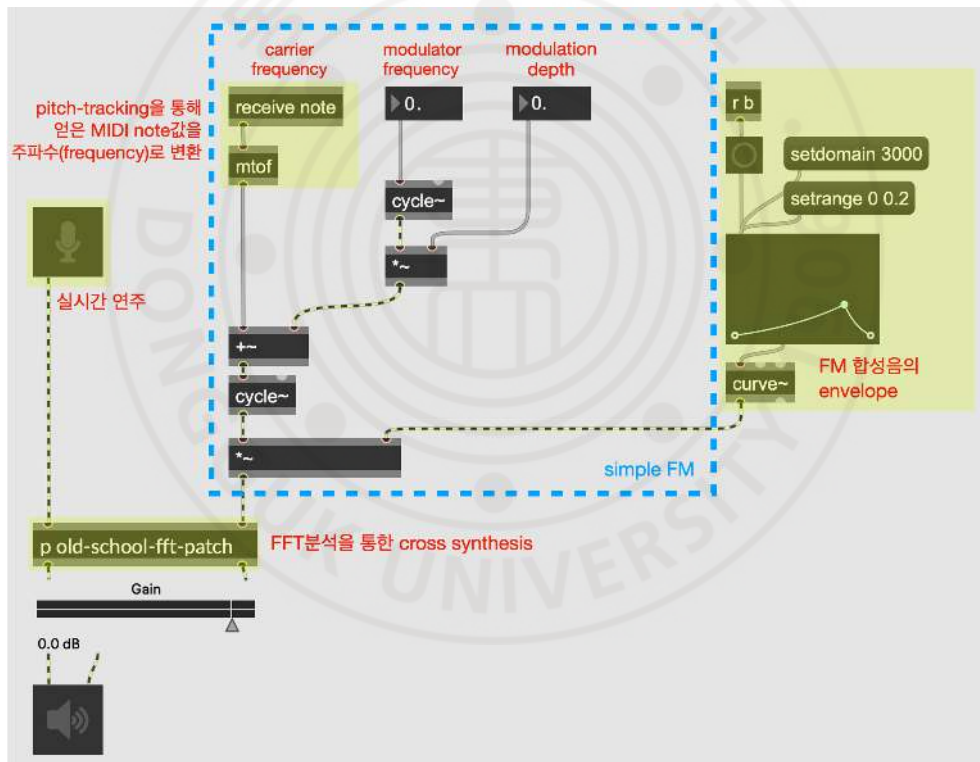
pitch-tracking을 통해 얻은 MIDI note값을 주파수(frequency)로 변환

carrier frequency

modulator frequency

modulation depth

receive note

0.

0.

mtof

cycle~

*~

+~

cycle~

*~

simple FM

r b

setdomain 3000

setrange 0 0.2

curve~

FM 합성음의 envelope

실시간 연주

p old-school-fft-patch

FFT분석을 통한 cross synthesis

Gain

0.0 dB

DONGGUK UNIVERSITY